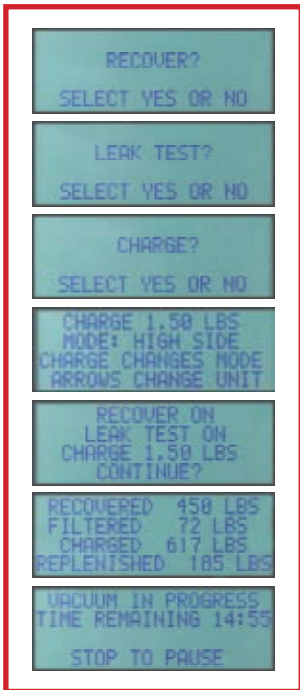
RECOVER?

SELECT YES OR NO

LEAK TEST?

SELECT YES OR NO

CHARGE?

SELECT YES OR NO

CHARGE 1.50 LBS
MODE: HIGH SIDE
CHARGE CHANGES MODE
ARROWS CHANGE UNIT

RECOVER ON
LEAK TEST ON
CHARGE 1.50 LBS
CONTINUE?

RECOVERED 450 LBS
FILTERED 72 LBS
CHARGED 617 LBS
REPLENISHED 185 LBS

VACUUM IN PROGRESS
TIME REMAINING 14:55

STOP TO PAUSE